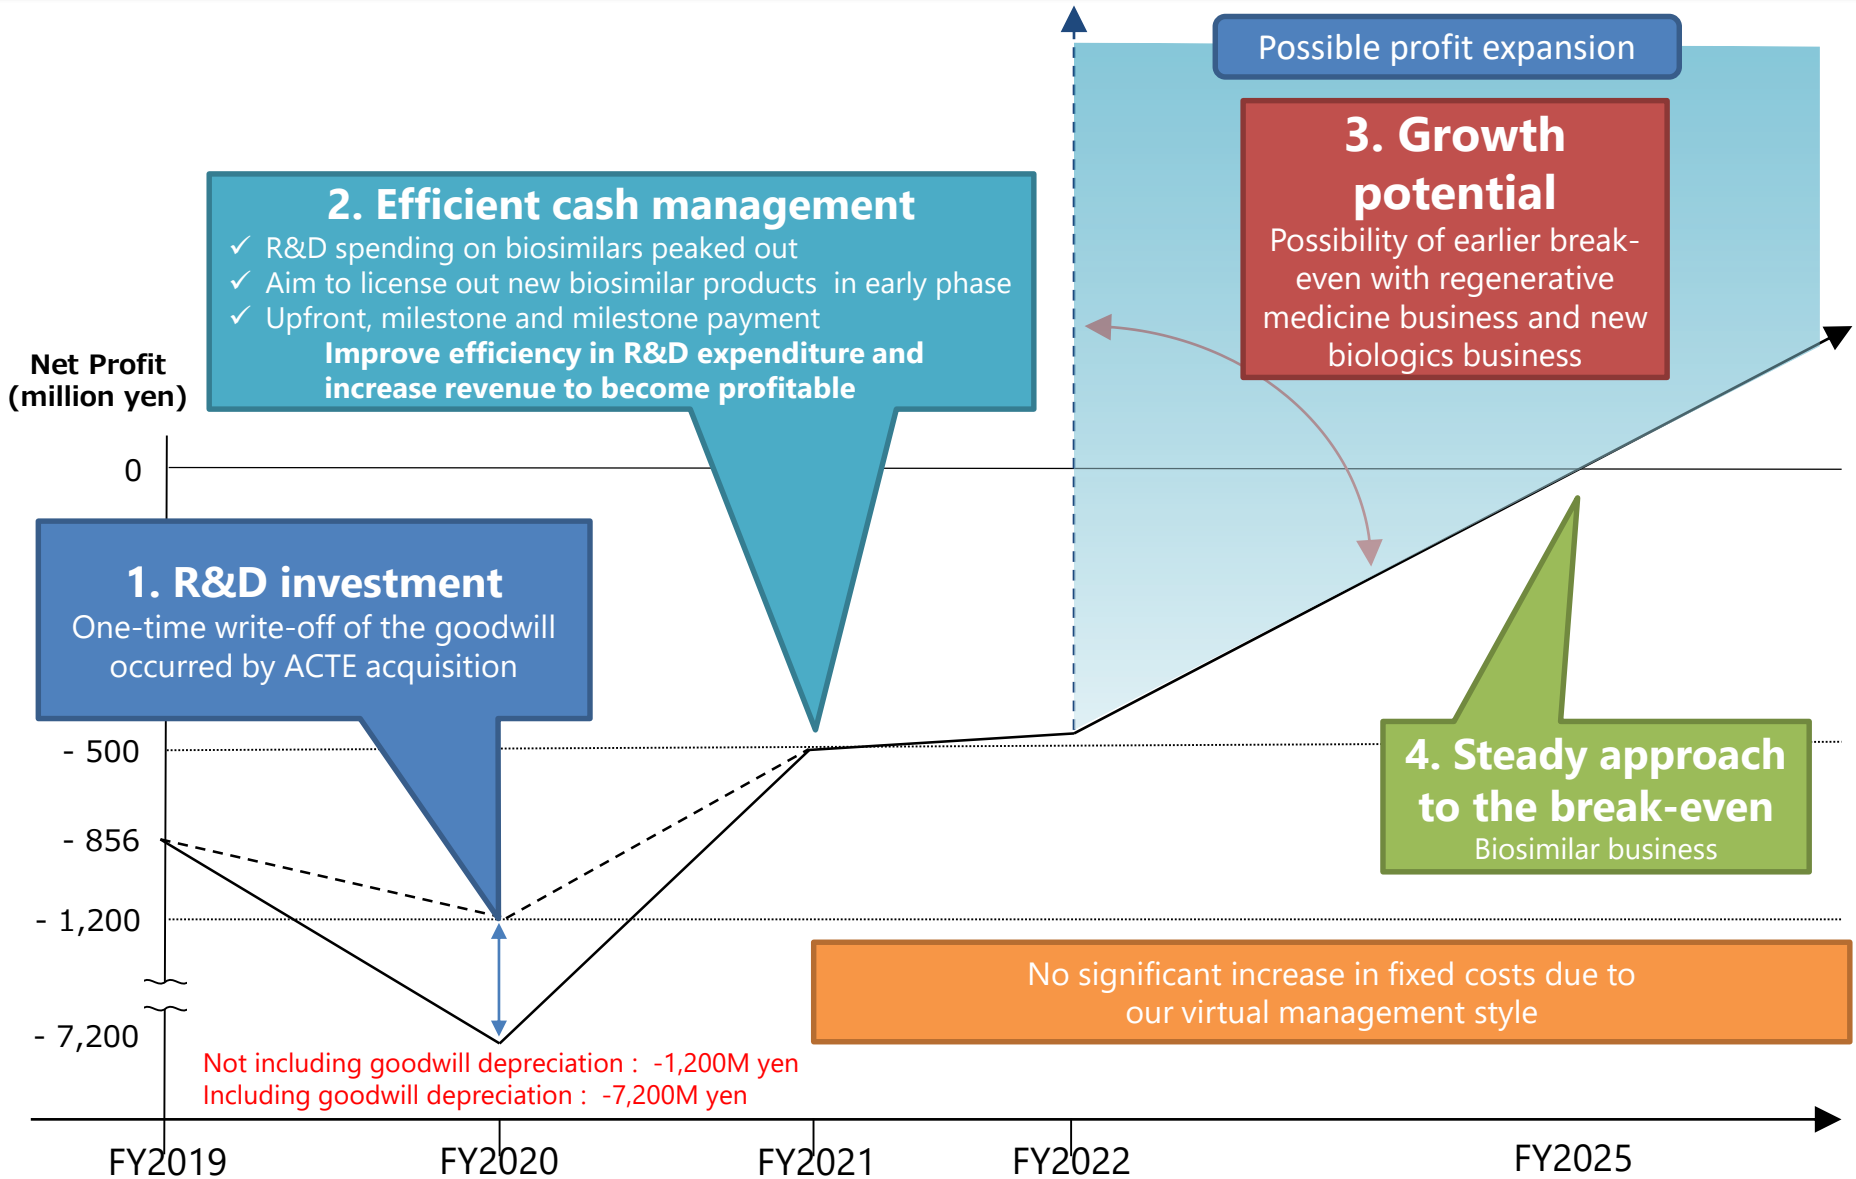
Possible profit expansion

3. Growth potential
Possibility of earlier break-even with regenerative medicine business and new biologics business

2. Efficient cash management
✓ R&D spending on biosimilars peaked out
✓ Aim to license out new biosimilar products in early phase
✓ Upfront, milestone and milestone payment
Improve efficiency in R&D expenditure and increase revenue to become profitable

Net Profit
(million yen)

0

1. R&D investment
One-time write-off of the goodwill occurred by ACTE acquisition

- 500
- 856
- 1,200
- 7,200

4. Steady approach to the break-even
Biosimilar business

No significant increase in fixed costs due to our virtual management style

Not including goodwill depreciation : -1,200M yen
Including goodwill depreciation : -7,200M yen

FY2019
FY2020
FY2021
FY2022
FY2025